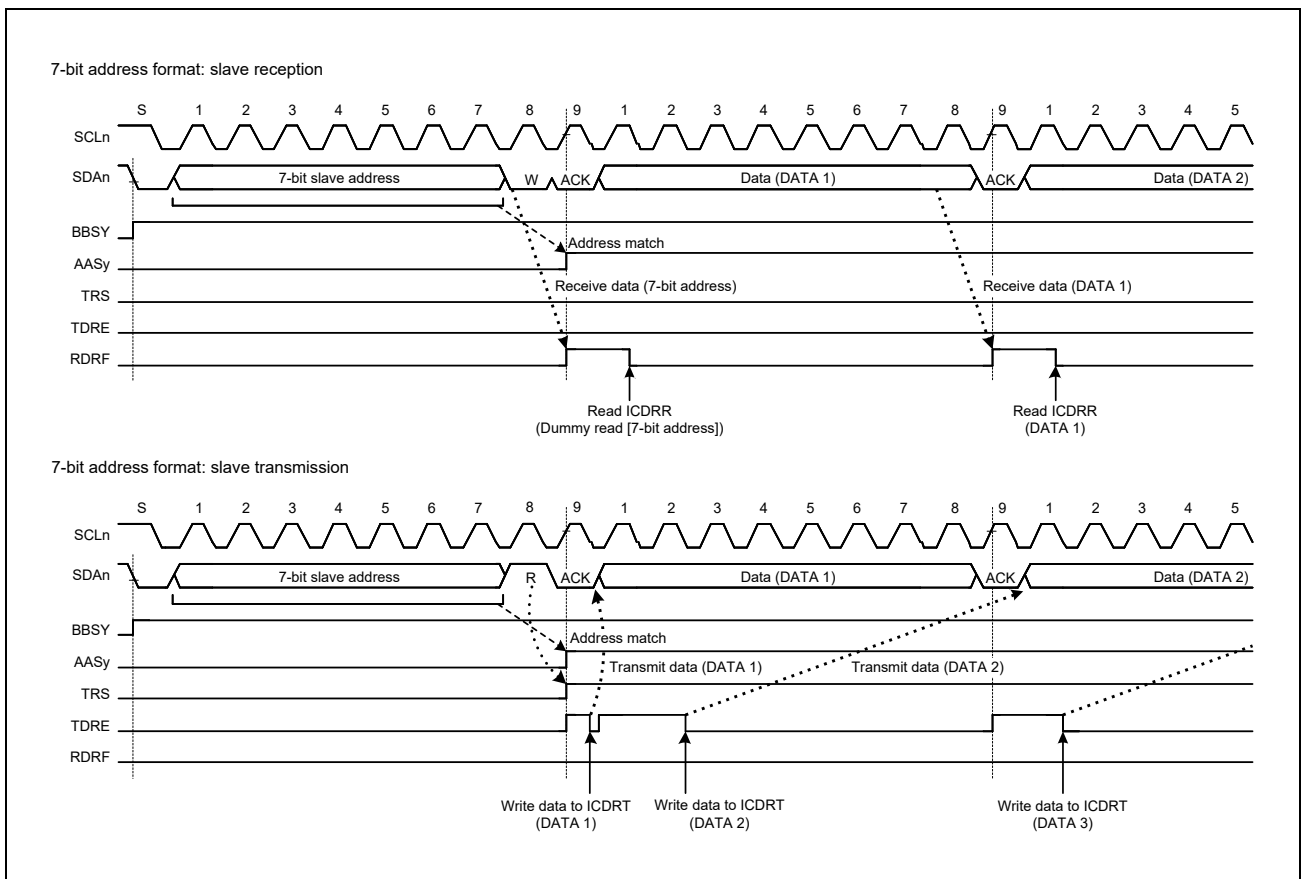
7-bit address format: slave reception

S 1 2 3 4 5 6 7 8 9 1 2 3 4 5 6 7 8 9 1 2 3 4 5

SCLn

SDAn

7-bit slave address

W

ACK

Data (DATA 1)

ACK

Data (DATA 2)

BBSY

Address match

AASy

TRS

Receive data (7-bit address)

Receive data (DATA 1)

TDRE

RDRF

Read ICDRR
(Dummy read [7-bit address])

Read ICDRR
(DATA 1)

7-bit address format: slave transmission

S 1 2 3 4 5 6 7 8 9 1 2 3 4 5 6 7 8 9 1 2 3 4 5

SCLn

SDAn

7-bit slave address

R

ACK

Data (DATA 1)

ACK

Data (DATA 2)

BBSY

Address match

AASy

Transmit data (DATA 1)

Transmit data (DATA 2)

TRS

TDRE

RDRF

Write data to ICDRT
(DATA 1)

Write data to ICDRT
(DATA 2)

Write data to ICDRT
(DATA 3)